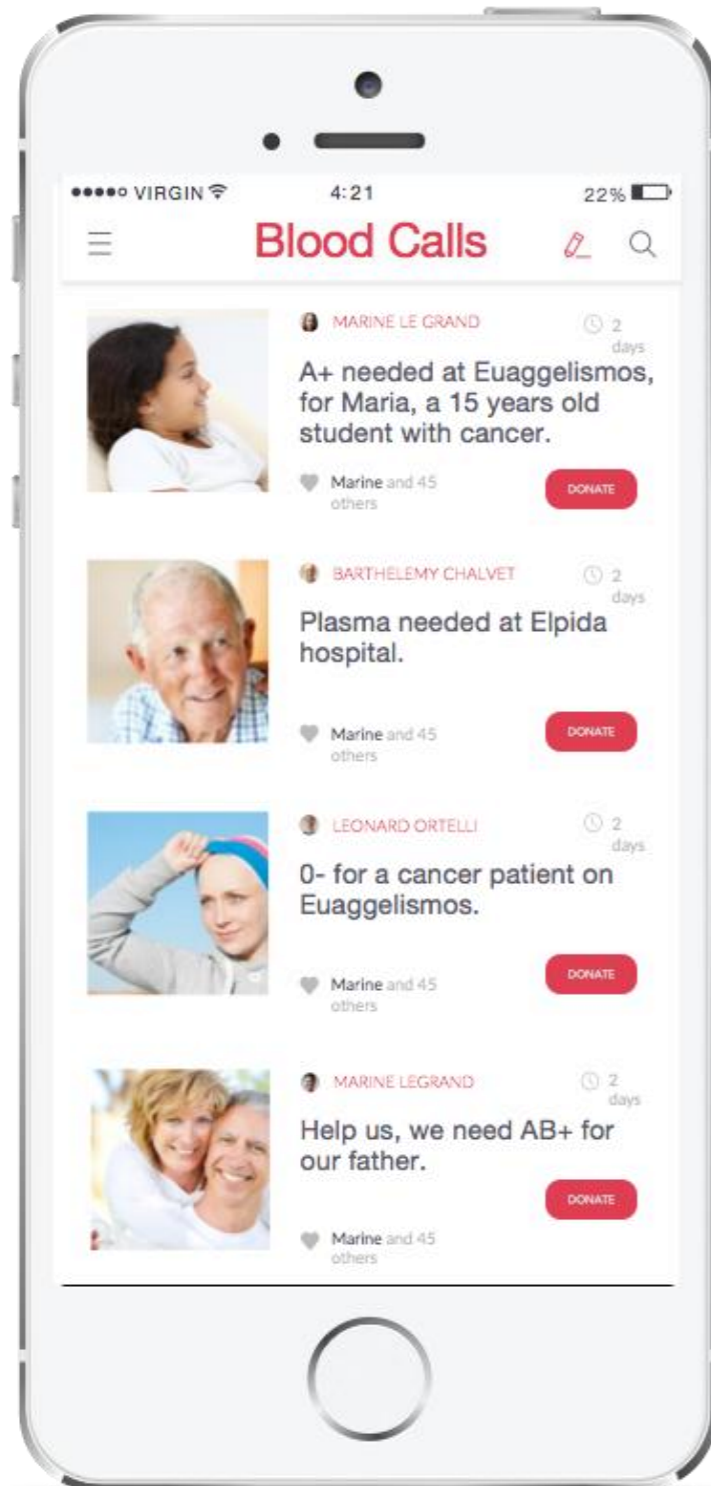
●●●●○ VIRGIN 4:21 22%

Blood Calls

MARINE LE GRAND 2 days

A+ needed at Euaggelismos, for Maria, a 15 years old student with cancer.

Marine and 45 others

DONATE

BARTHELEMY CHALVET 2 days

Plasma needed at Elpida hospital.

Marine and 45 others

DONATE

LEONARD ORTELLI 2 days

0- for a cancer patient on Euaggelismos.

Marine and 45 others

DONATE

MARINE LEGRAND 2 days

Help us, we need AB+ for our father.

DONATE

Marine and 45 others